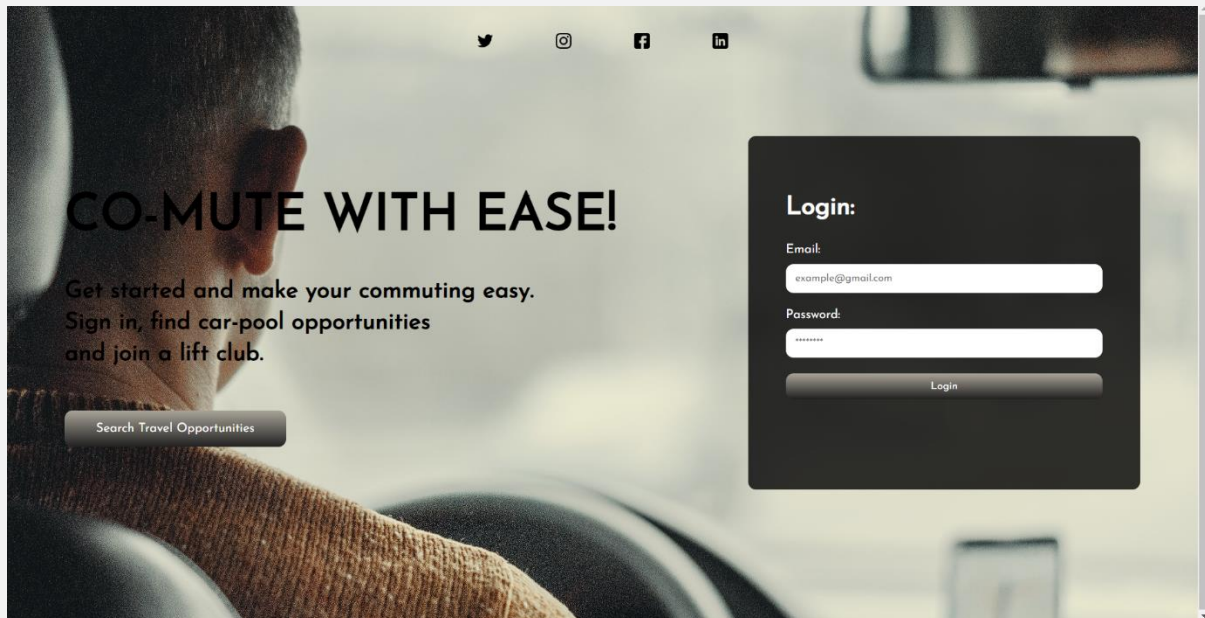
CO-MUTE WITH EASE!

Get started and make your commuting easy. Sign in, find car-pool opportunities and join a lift club.

Search Travel Opportunities

Login:

Email:

example@gmail.com

Password:

••••••••

Login